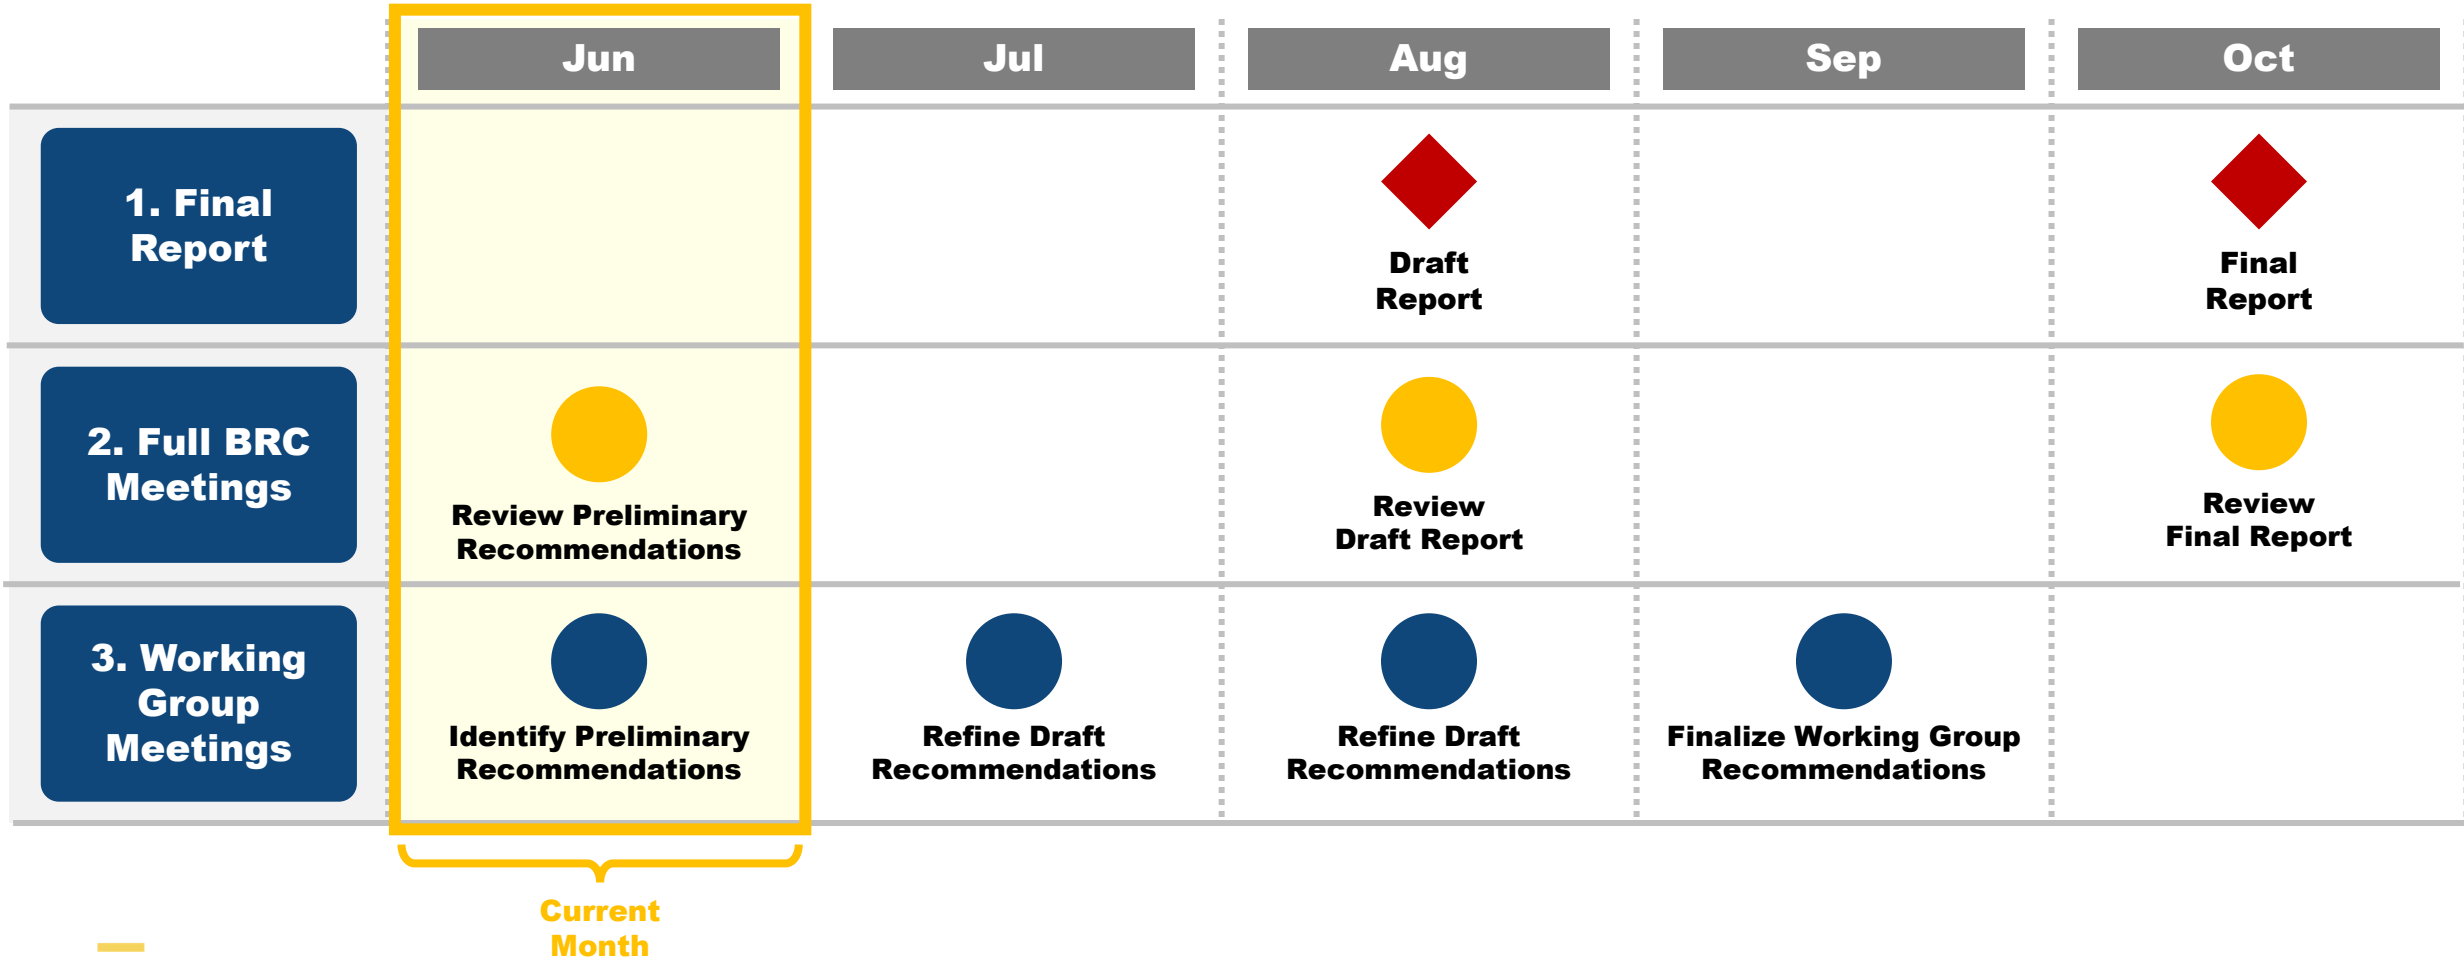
|  | Jun | Jul | Aug | Sep | Oct |
|---|---|---|---|---|---|
| 1. Final Report |  |  | Draft Report |  | Final Report |
| 2. Full BRC Meetings | Review Preliminary Recommendations |  | Review Draft Report |  | Review Final Report |
| 3. Working Group Meetings | Identify Preliminary Recommendations | Refine Draft Recommendations | Refine Draft Recommendations | Finalize Working Group Recommendations |  |

Current Month